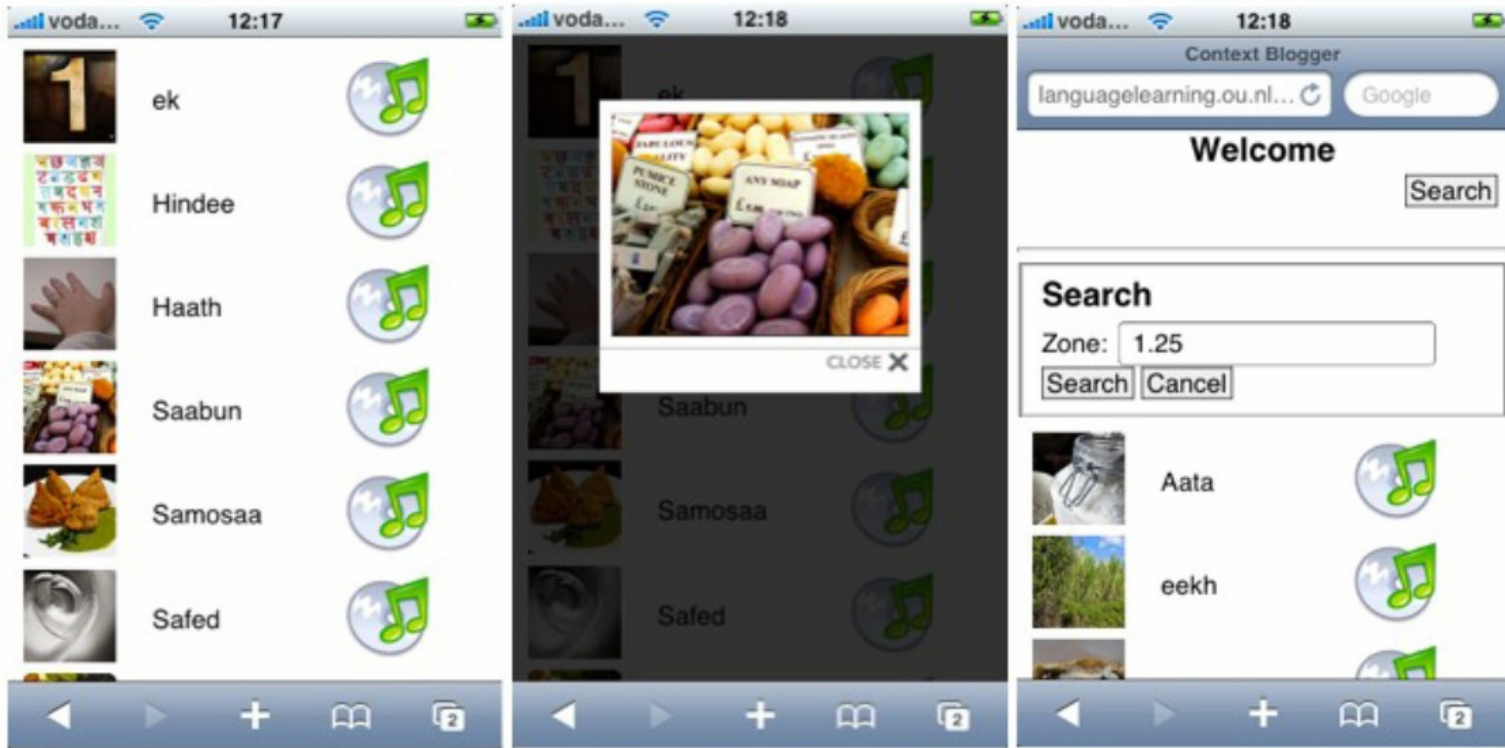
voda... 12:17

ek

Hindee

Haath

Saabun

Samosaa

Safed

2

voda... 12:18

ek

FABULOUS QUALITY

PUMICE STONE

ANY SOAP

CLOSE ✕

Saabun

Samosaa

Safed

2

voda... 12:18

Context Blogger

languagelearning.ou.nl...

Google

Welcome

Search

Search

Zone: 1.25

Search Cancel

Aata

eekh

2